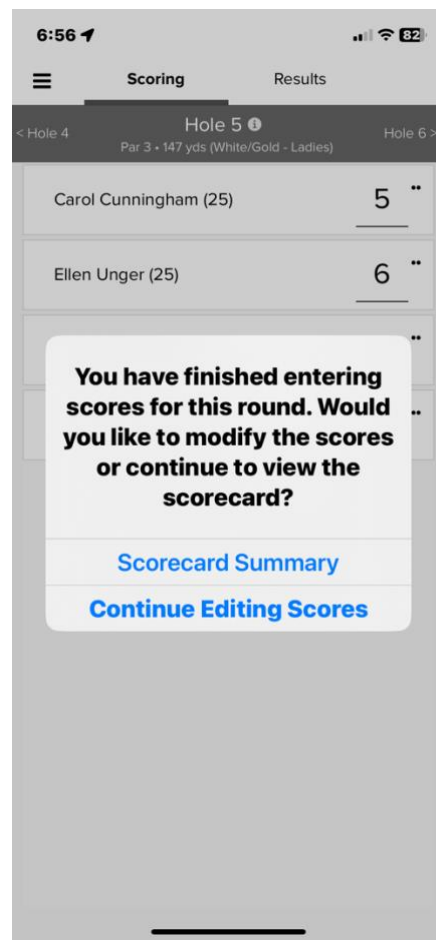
6:56

82

Scoring

Results

< Hole 4

Hole 5

Par 3 • 147 yds (White/Gold - Ladies)

Hole 6 >

Carol Cunningham (25)

5

Ellen Unger (25)

6

You have finished entering scores for this round. Would you like to modify the scores or continue to view the scorecard?

Scorecard Summary

Continue Editing Scores